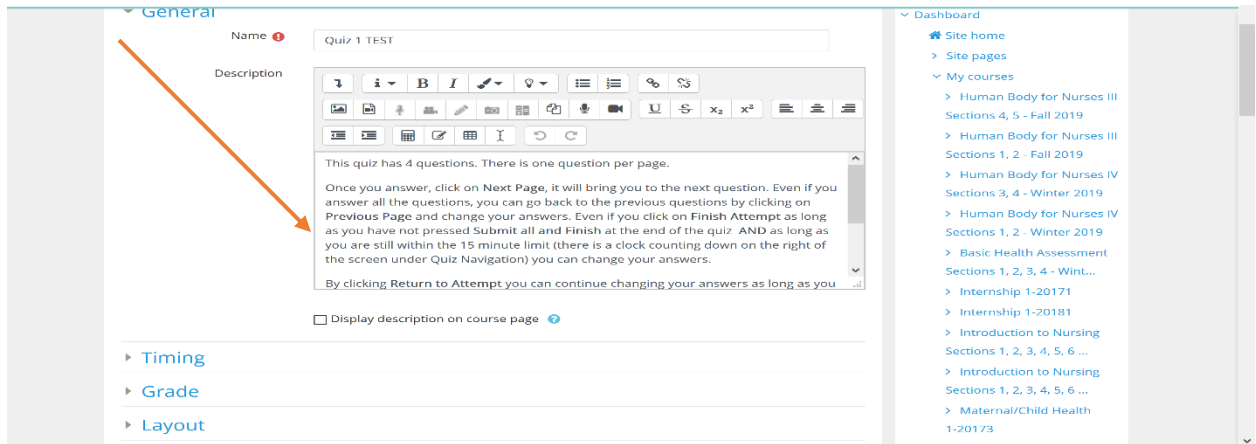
General

Name

Quiz 1 TEST

Description

i B I

U S $x_2$ $x^2$

This quiz has 4 questions. There is one question per page.

Once you answer, click on Next Page, it will bring you to the next question. Even if you answer all the questions, you can go back to the previous questions by clicking on Previous Page and change your answers. Even if you click on Finish Attempt as long as you have not pressed Submit all and Finish at the end of the quiz AND as long as you are still within the 15 minute limit (there is a clock counting down on the right of the screen under Quiz Navigation) you can change your answers.

By clicking Return to Attempt you can continue changing your answers as long as you

Display description on course page

Timing

Grade

Layout

Dashboard
Site home
Site pages
My courses
Human Body for Nurses III Sections 4, 5 - Fall 2019
Human Body for Nurses III Sections 1, 2 - Fall 2019
Human Body for Nurses IV Sections 3, 4 - Winter 2019
Human Body for Nurses IV Sections 1, 2 - Winter 2019
Basic Health Assessment Sections 1, 2, 3, 4 - Wint...
Internship 1-20171
Internship 1-20181
Introduction to Nursing Sections 1, 2, 3, 4, 5, 6 ...
Introduction to Nursing Sections 1, 2, 3, 4, 5, 6 ...
Maternal/Child Health 1-20173